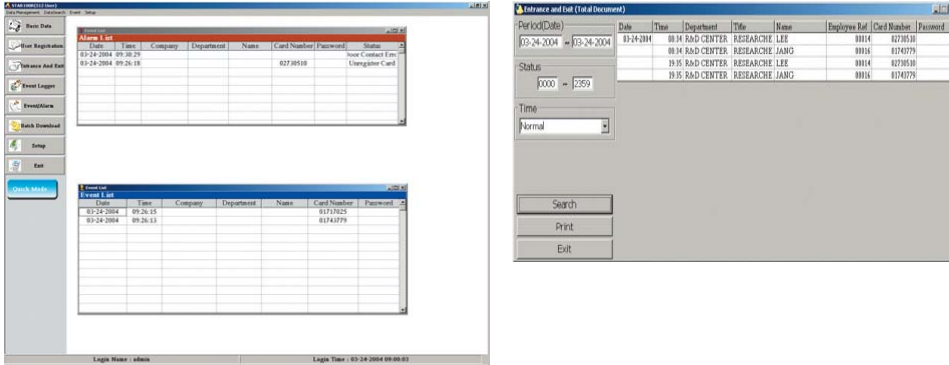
STAR 1000(512 User)
Data Management DataSearch Event Setup

Basic Data
User Registration
Entrance And Exit
Event Logger
Event/Alarm
Batch Download
Setup
Exit
Quick Mode

Alarm List

| Date | Time | Company | Department | Name | Card Number | Password | Status |
|---|---|---|---|---|---|---|---|
| 03-24-2004 | 09:30:29 | | | | | | Door Contact Err |
| 03-24-2004 | 09:26:18 | | | | 02730510 | | Unregister Card |

Event List

| Date | Time | Company | Department | Name | Card Number | Password |
|---|---|---|---|---|---|---|
| 03-24-2004 | 09:26:15 | | | | 01717025 | |
| 03-24-2004 | 09:26:13 | | | | 01743779 | |

Login Name : admin
Login Time : 03-24-2004 09:00:03

Entrance and Exit (Total Document)

Period(Date)
03-24-2004 ~ 03-24-2004

Status
0000 ~ 2359

Time
Normal

Search
Print
Exit

| Date | Time | Department | Title | Name | Employee Ref | Card Number | Password |
|---|---|---|---|---|---|---|---|
| 03-24-2004 | 08:34 | R&D CENTER | RESEARCHE | LEE | 00014 | 02730510 | |
| | 08:34 | R&D CENTER | RESEARCHE | JANG | 00016 | 01743779 | |
| | 19:35 | R&D CENTER | RESEARCHE | LEE | 00014 | 02730510 | |
| | 19:35 | R&D CENTER | RESEARCHE | JANG | 00016 | 01743779 | |